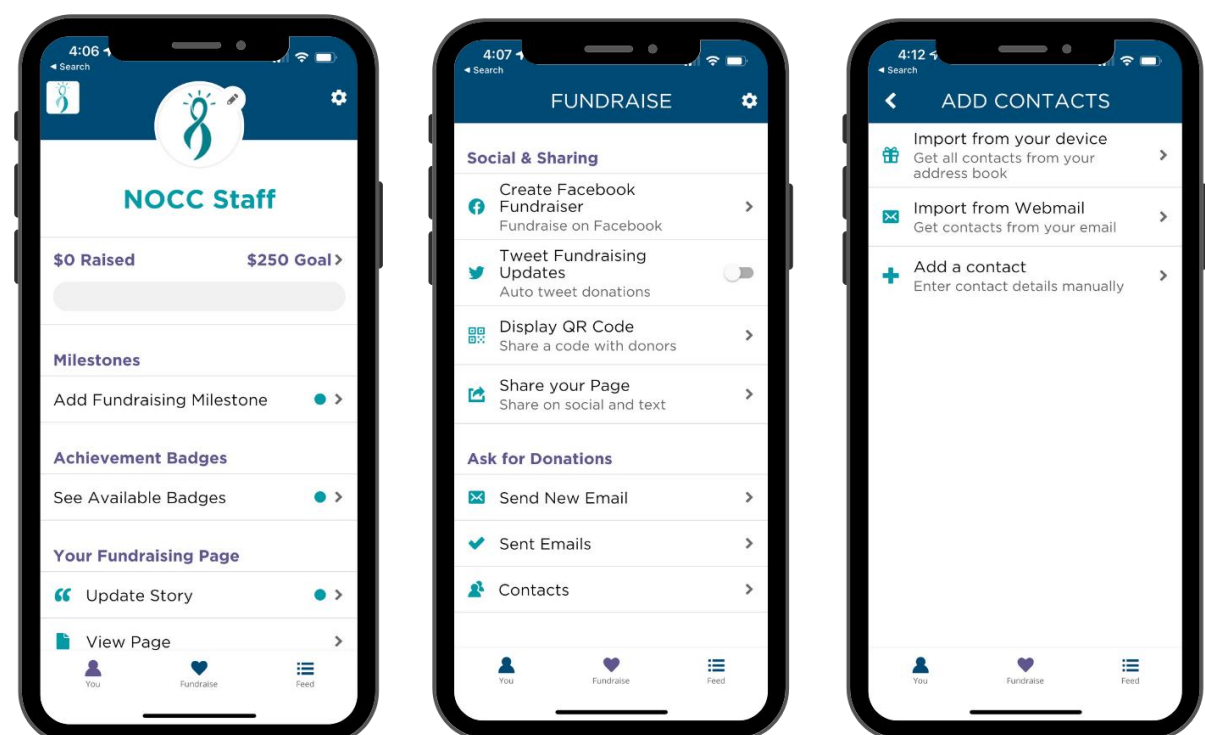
4:06
◂ Search

NOCC Staff

$0 Raised
$250 Goal

Milestones
Add Fundraising Milestone

Achievement Badges
See Available Badges

Your Fundraising Page
Update Story
View Page

You
Fundraise
Feed

4:07
◂ Search
FUNDRAISE

Social & Sharing
Create Facebook Fundraiser
Fundraise on Facebook
Tweet Fundraising Updates
Auto tweet donations
Display QR Code
Share a code with donors
Share your Page
Share on social and text

Ask for Donations
Send New Email
Sent Emails
Contacts

You
Fundraise
Feed

4:12
◂ Search
ADD CONTACTS

Import from your device
Get all contacts from your address book
Import from Webmail
Get contacts from your email
Add a contact
Enter contact details manually

You
Fundraise
Feed